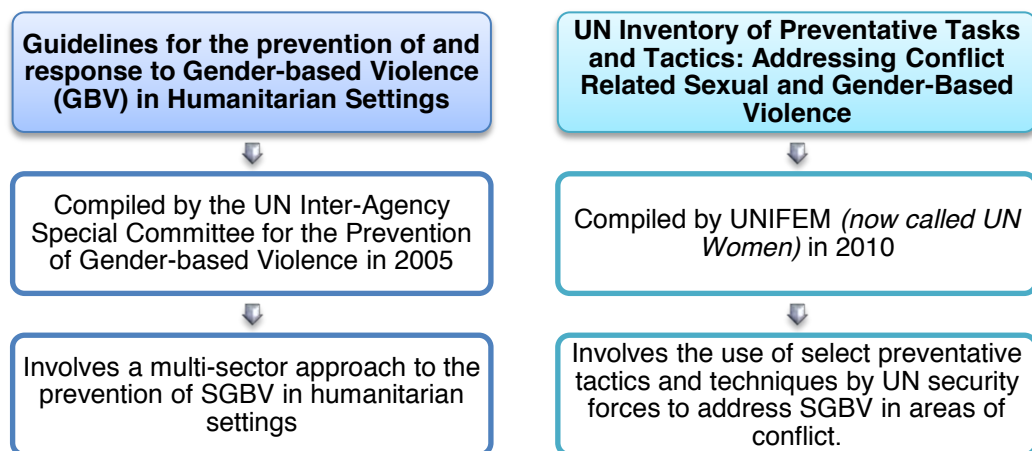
Guidelines for the prevention of and response to Gender-based Violence (GBV) in Humanitarian Settings

Compiled by the UN Inter-Agency Special Committee for the Prevention of Gender-based Violence in 2005

Involves a multi-sector approach to the prevention of SGBV in humanitarian settings

UN Inventory of Preventative Tasks and Tactics: Addressing Conflict Related Sexual and Gender-Based Violence

Compiled by UNIFEM *(now called UN Women)* in 2010

Involves the use of select preventative tactics and techniques by UN security forces to address SGBV in areas of conflict.